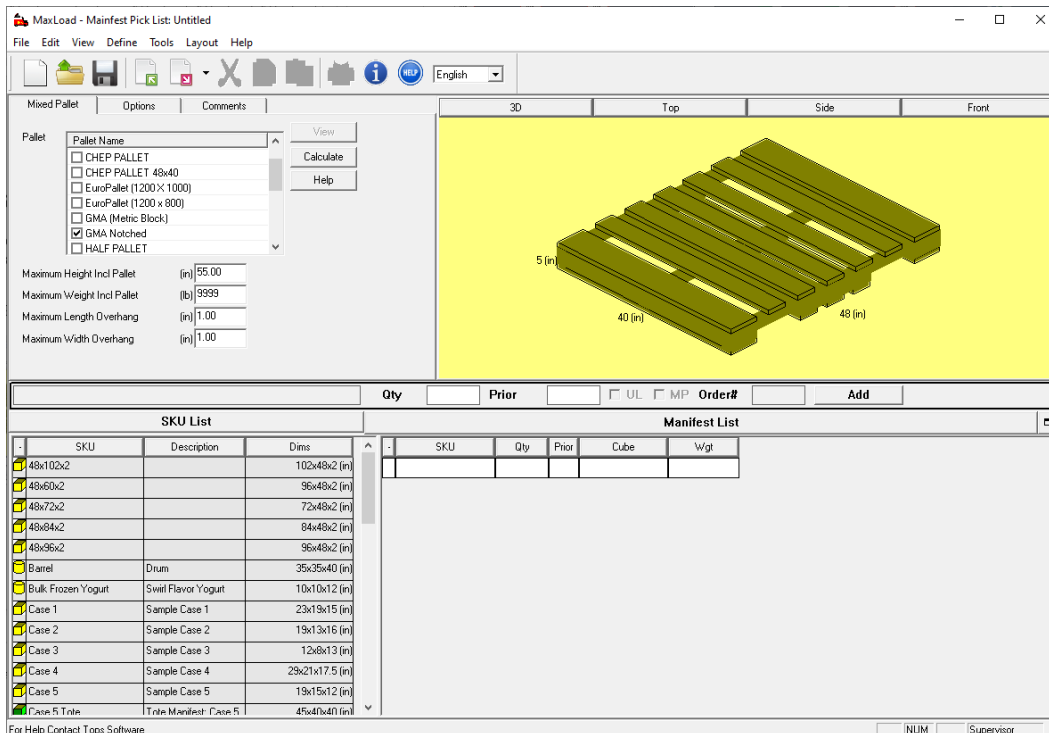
MaxLoad - Mainfest Pick List: Untitled

File Edit View Define Tools Layout Help

English

Mixed Pallet | Options | Comments

Pallet

| Pallet Name |
|---|
| ☐ CHEP PALLET |
| ☐ CHEP PALLET 48x40 |
| ☐ EuroPallet (1200 X 1000) |
| ☐ EuroPallet (1200 x 800) |
| ☐ GMA (Metric Block) |
| ☑ GMA Notched |
| ☐ HALF PALLET |

View
Calculate
Help

Maximum Height Incl Pallet (in) 55.00
Maximum Weight Incl Pallet (lb) 9999
Maximum Length Overhang (in) 1.00
Maximum Width Overhang (in) 1.00

3D | Top | Side | Front

5 (in)
40 (in)
48 (in)

Qty Prior ☐ UL ☐ MP Order# Add

SKU List

| - | SKU | Description | Dims |
|---|---|---|---|
| | 48x102x2 | | 102x48x2 (in) |
| | 48x60x2 | | 96x48x2 (in) |
| | 48x72x2 | | 72x48x2 (in) |
| | 48x84x2 | | 84x48x2 (in) |
| | 48x96x2 | | 96x48x2 (in) |
| | Barrel | Drum | 35x35x40 (in) |
| | Bulk Frozen Yogurt | Swirl Flavor Yogurt | 10x10x12 (in) |
| | Case 1 | Sample Case 1 | 23x19x15 (in) |
| | Case 2 | Sample Case 2 | 19x13x16 (in) |
| | Case 3 | Sample Case 3 | 12x8x13 (in) |
| | Case 4 | Sample Case 4 | 29x21x17.5 (in) |
| | Case 5 | Sample Case 5 | 19x15x12 (in) |
| | Case 5 Tote | Tote Manifest: Case 5 | 45x40x40 (in) |

Manifest List

| - | SKU | Qty | Prior | Cube | Wgt |
|---|---|---|---|---|---|
| | | | | | |

For Help Contact Tops Software | NUM | Supervisor